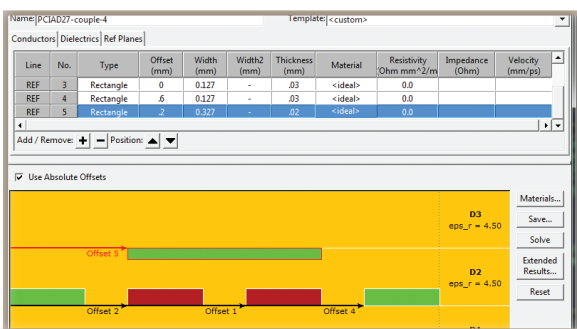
Name: PCIAD27-couple-4

Template: <custom>

Conductors | Dielectrics | Ref Planes

| Line | No. | Type | Offset (mm) | Width (mm) | Width2 (mm) | Thickness (mm) | Material | Resistivity (Ohm mm^2/m | Impedance (Ohm) | Velocity (mm/ps) |
|---|---|---|---|---|---|---|---|---|---|---|
| REF | 3 | Rectangle | 0 | 0.127 | - | .03 | <ideal> | 0.0 | | |
| REF | 4 | Rectangle | .6 | 0.127 | - | .03 | <ideal> | 0.0 | | |
| REF | 5 | Rectangle | .2 | 0.327 | - | .02 | <ideal> | 0.0 | | |

Add / Remove: + − Position: ▲ ▼

☑ Use Absolute Offsets

Offset 5

D3
eps_r = 4.50

D2
eps_r = 4.50

Offset 2
Offset 1
Offset 4

Materials...
Save...
Solve
Extended Results...
Reset